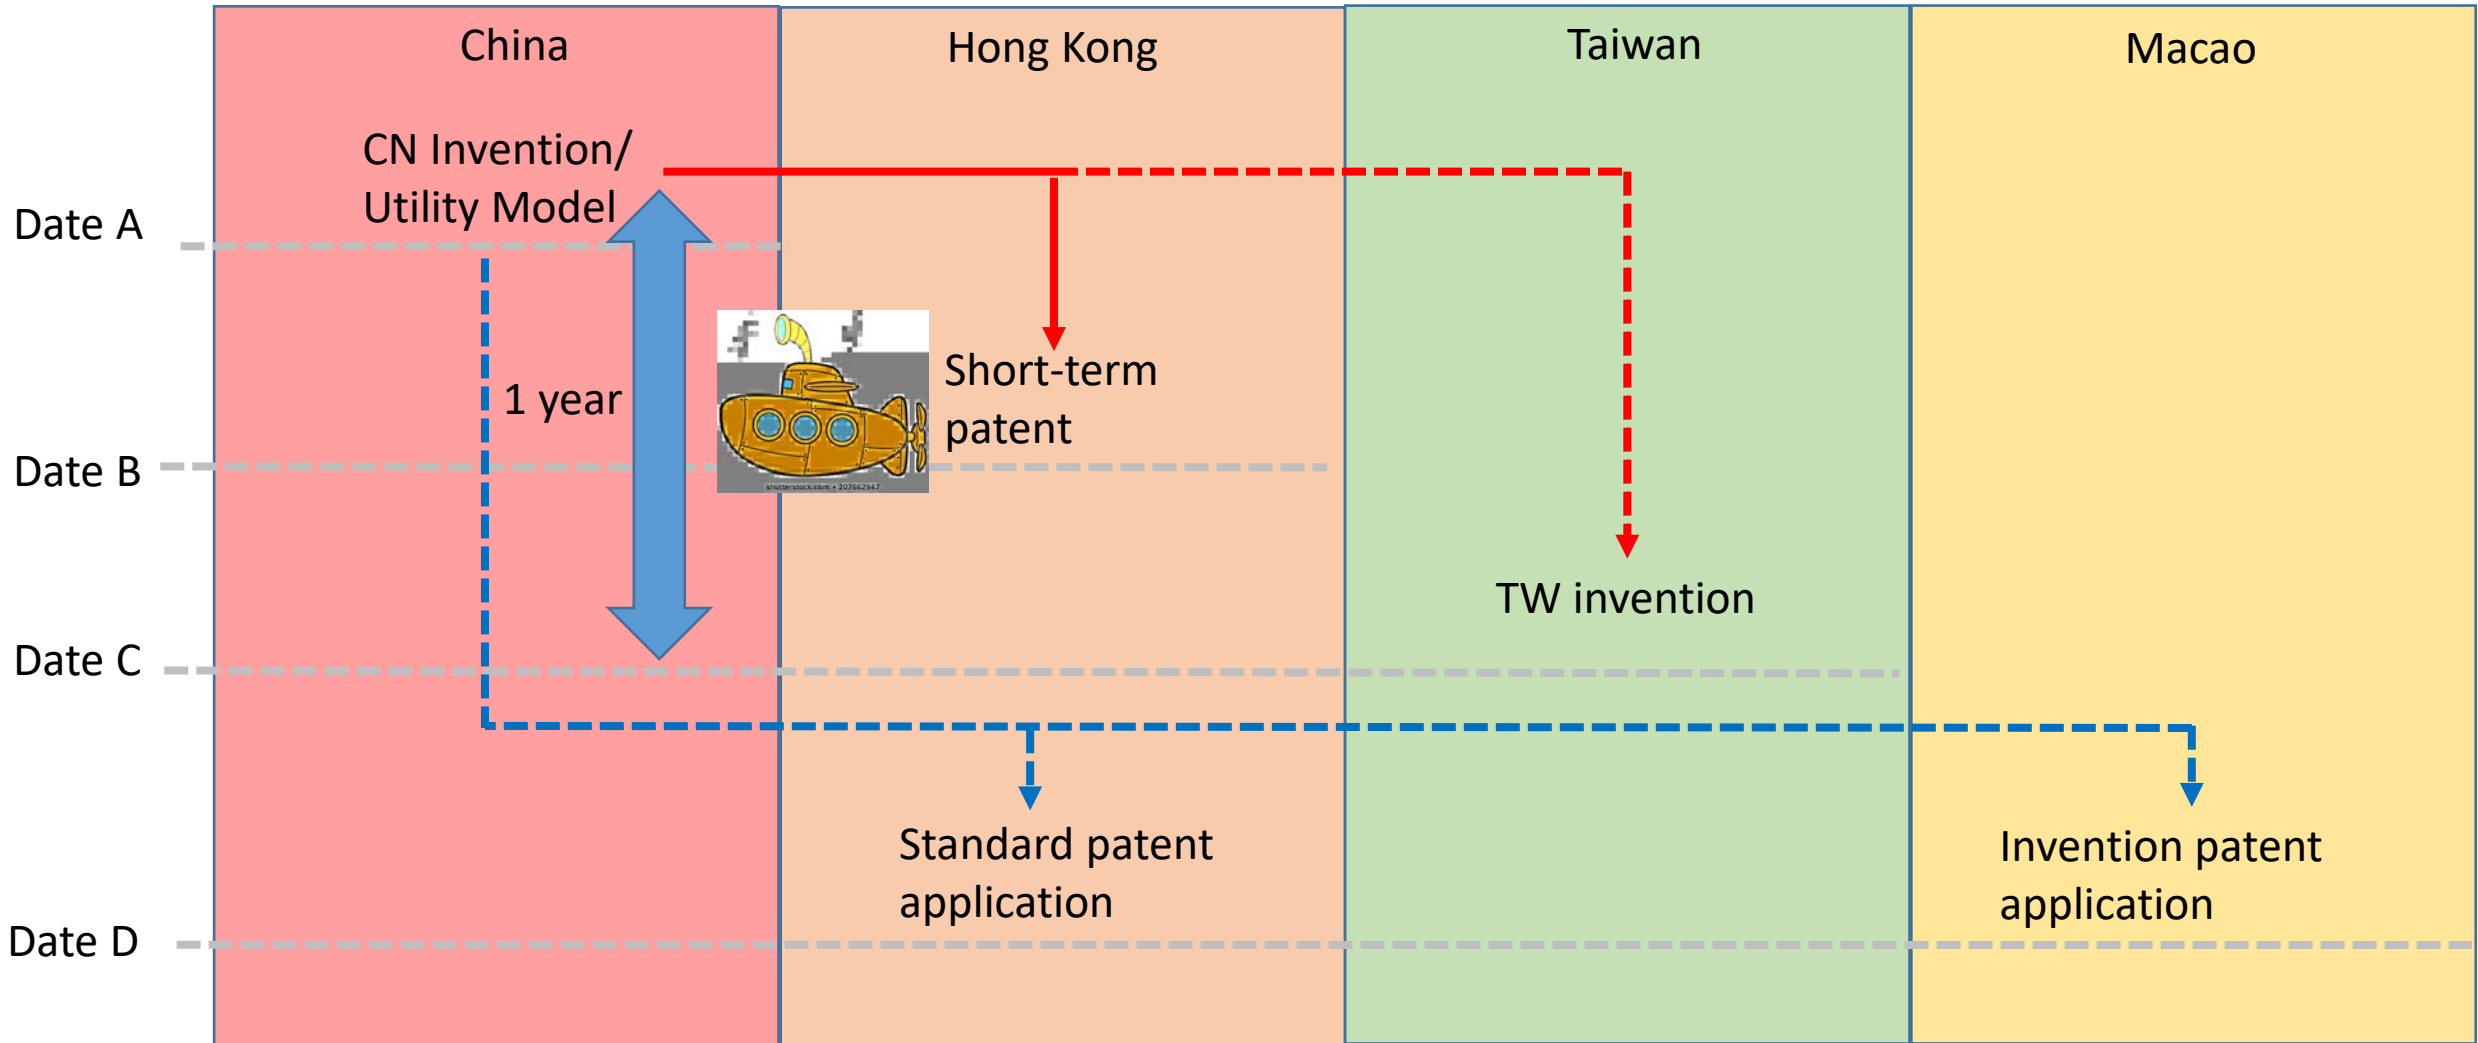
China

Hong Kong

Taiwan

Macao

CN Invention/ Utility Model

Date A

1 year

Short-term patent

Date B

TW invention

Date C

Standard patent application

Invention patent application

Date D

shutterstock.com • 207662947